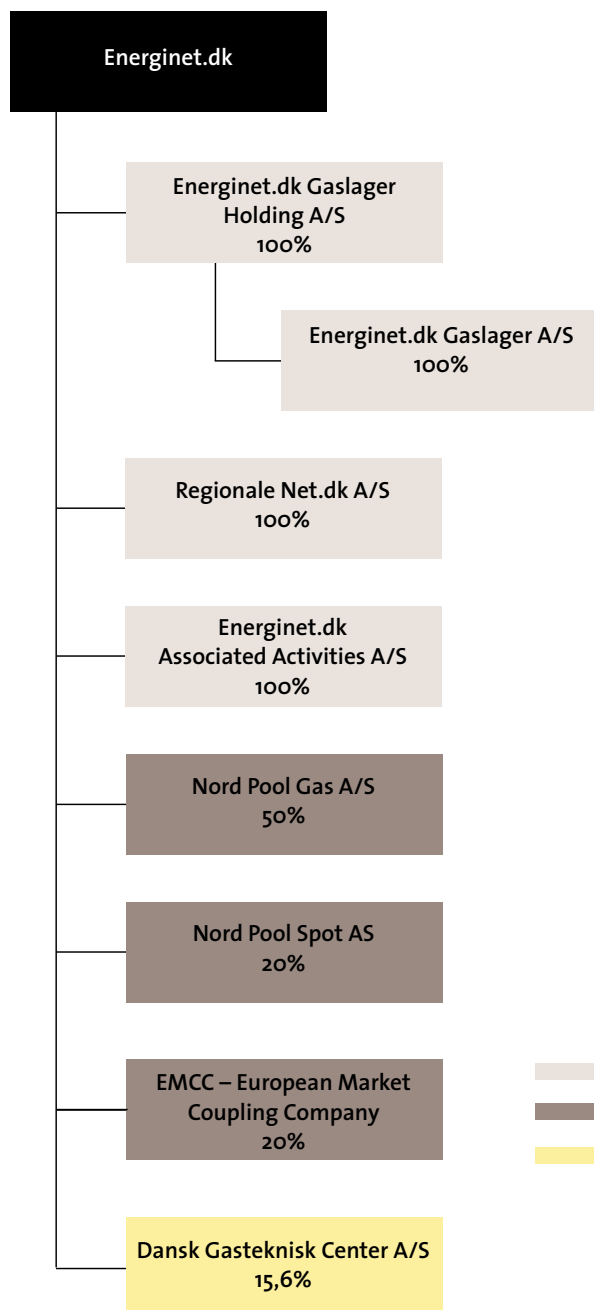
Energinet.dk

Energinet.dk Gaslager Holding A/S
100%

Energinet.dk Gaslager A/S
100%

Regionale Net.dk A/S
100%

Energinet.dk Associated Activities A/S
100%

Nord Pool Gas A/S
50%

Nord Pool Spot AS
20%

EMCC – European Market Coupling Company
20%

Dansk Gasteknisk Center A/S
15,6%